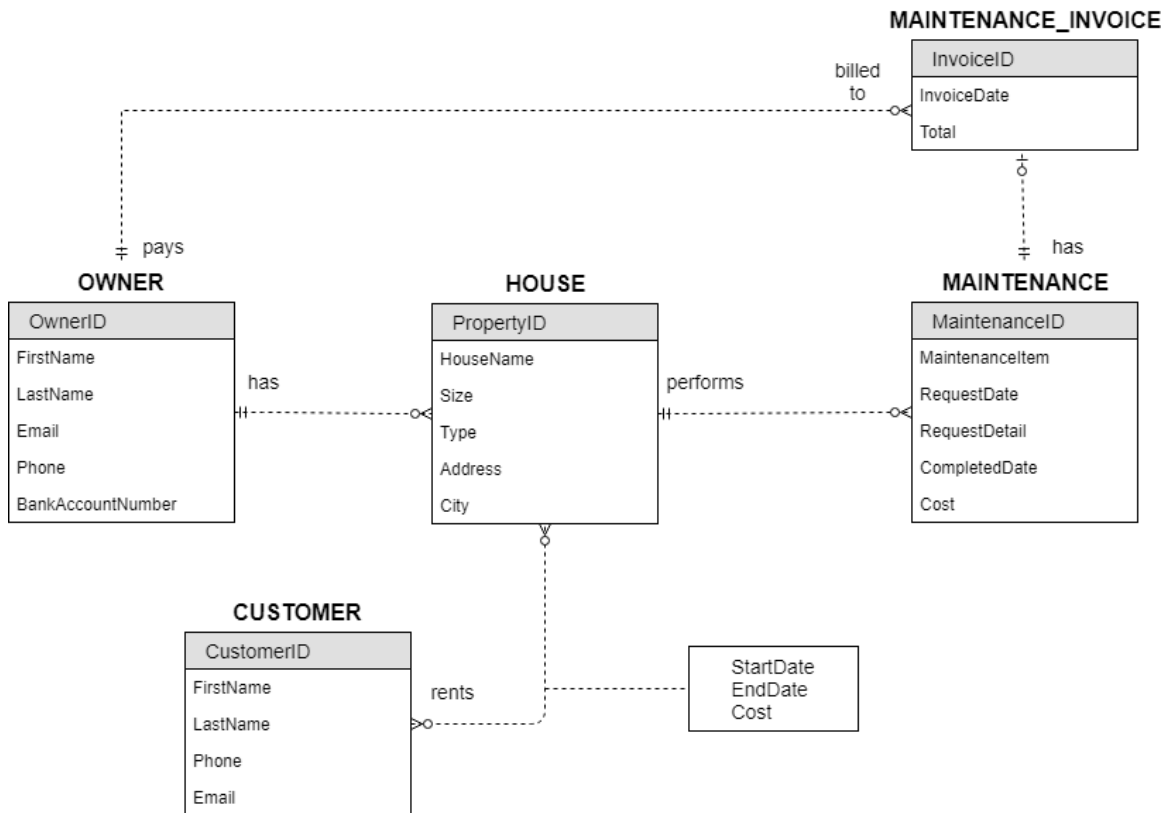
MAINTENANCE_INVOICE

InvoiceID
InvoiceDate
Total

billed to

pays

has

OWNER

OwnerID
FirstName
LastName
Email
Phone
BankAccountNumber

has

HOUSE

PropertyID
HouseName
Size
Type
Address
City

performs

MAINTENANCE

MaintenanceID
MaintenanceItem
RequestDate
RequestDetail
CompletedDate
Cost

CUSTOMER

CustomerID
FirstName
LastName
Phone
Email

rents

StartDate
EndDate
Cost